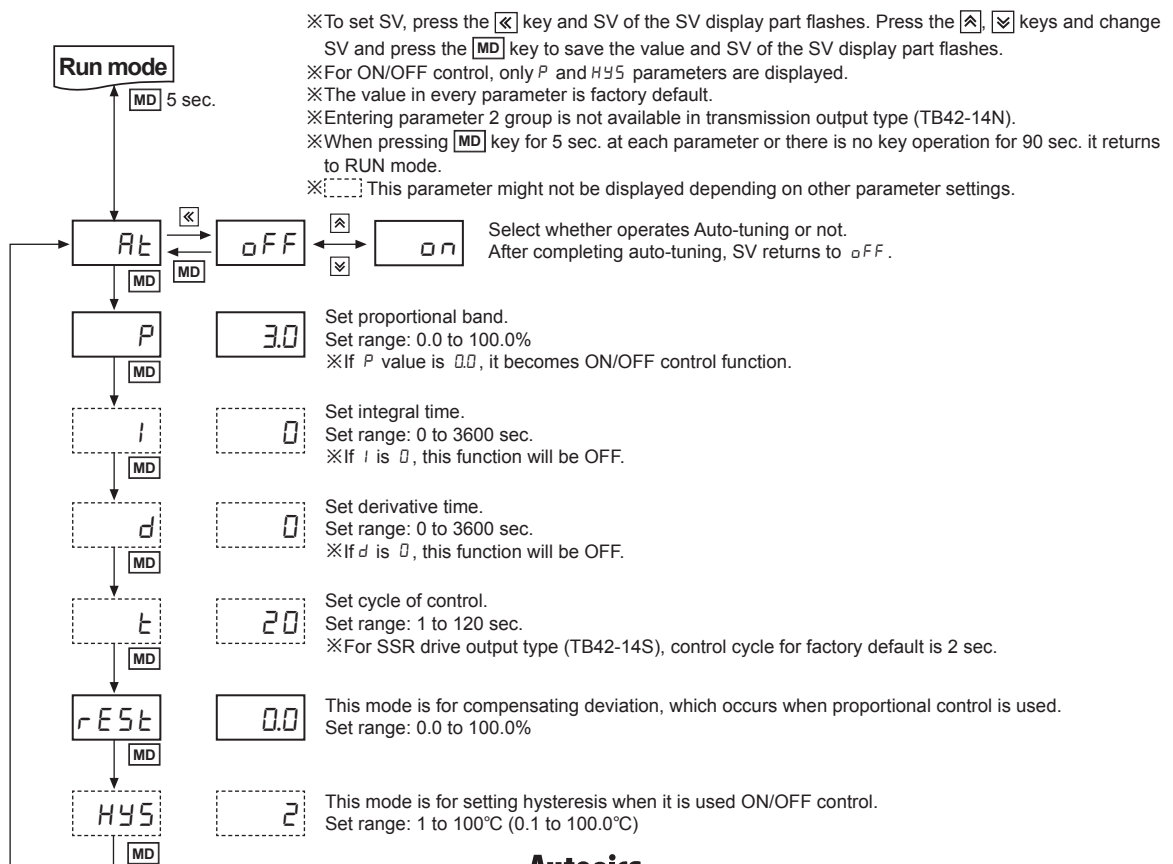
※To set SV, press the ≪ key and SV of the SV display part flashes. Press the ⩓, ⩔ keys and change SV and press the MD key to save the value and SV of the SV display part flashes.
※For ON/OFF control, only P and HYS parameters are displayed.
※The value in every parameter is factory default.
※Entering parameter 2 group is not available in transmission output type (TB42-14N).
※When pressing MD key for 5 sec. at each parameter or there is no key operation for 90 sec. it returns to RUN mode.
※ This parameter might not be displayed depending on other parameter settings.

Run mode

MD 5 sec.

At ≪ MD oFF ⩓ ⩔ on
Select whether operates Auto-tuning or not.
After completing auto-tuning, SV returns to oFF.

MD

P 3.0
Set proportional band.
Set range: 0.0 to 100.0%
※If P value is 0.0, it becomes ON/OFF control function.

MD

I 0
Set integral time.
Set range: 0 to 3600 sec.
※If I is 0, this function will be OFF.

MD

d 0
Set derivative time.
Set range: 0 to 3600 sec.
※If d is 0, this function will be OFF.

MD

t 20
Set cycle of control.
Set range: 1 to 120 sec.
※For SSR drive output type (TB42-14S), control cycle for factory default is 2 sec.

MD

rESt 0.0
This mode is for compensating deviation, which occurs when proportional control is used.
Set range: 0.0 to 100.0%

MD

HYS 2
This mode is for setting hysteresis when it is used ON/OFF control.
Set range: 1 to 100℃ (0.1 to 100.0℃)

MD

Autonics